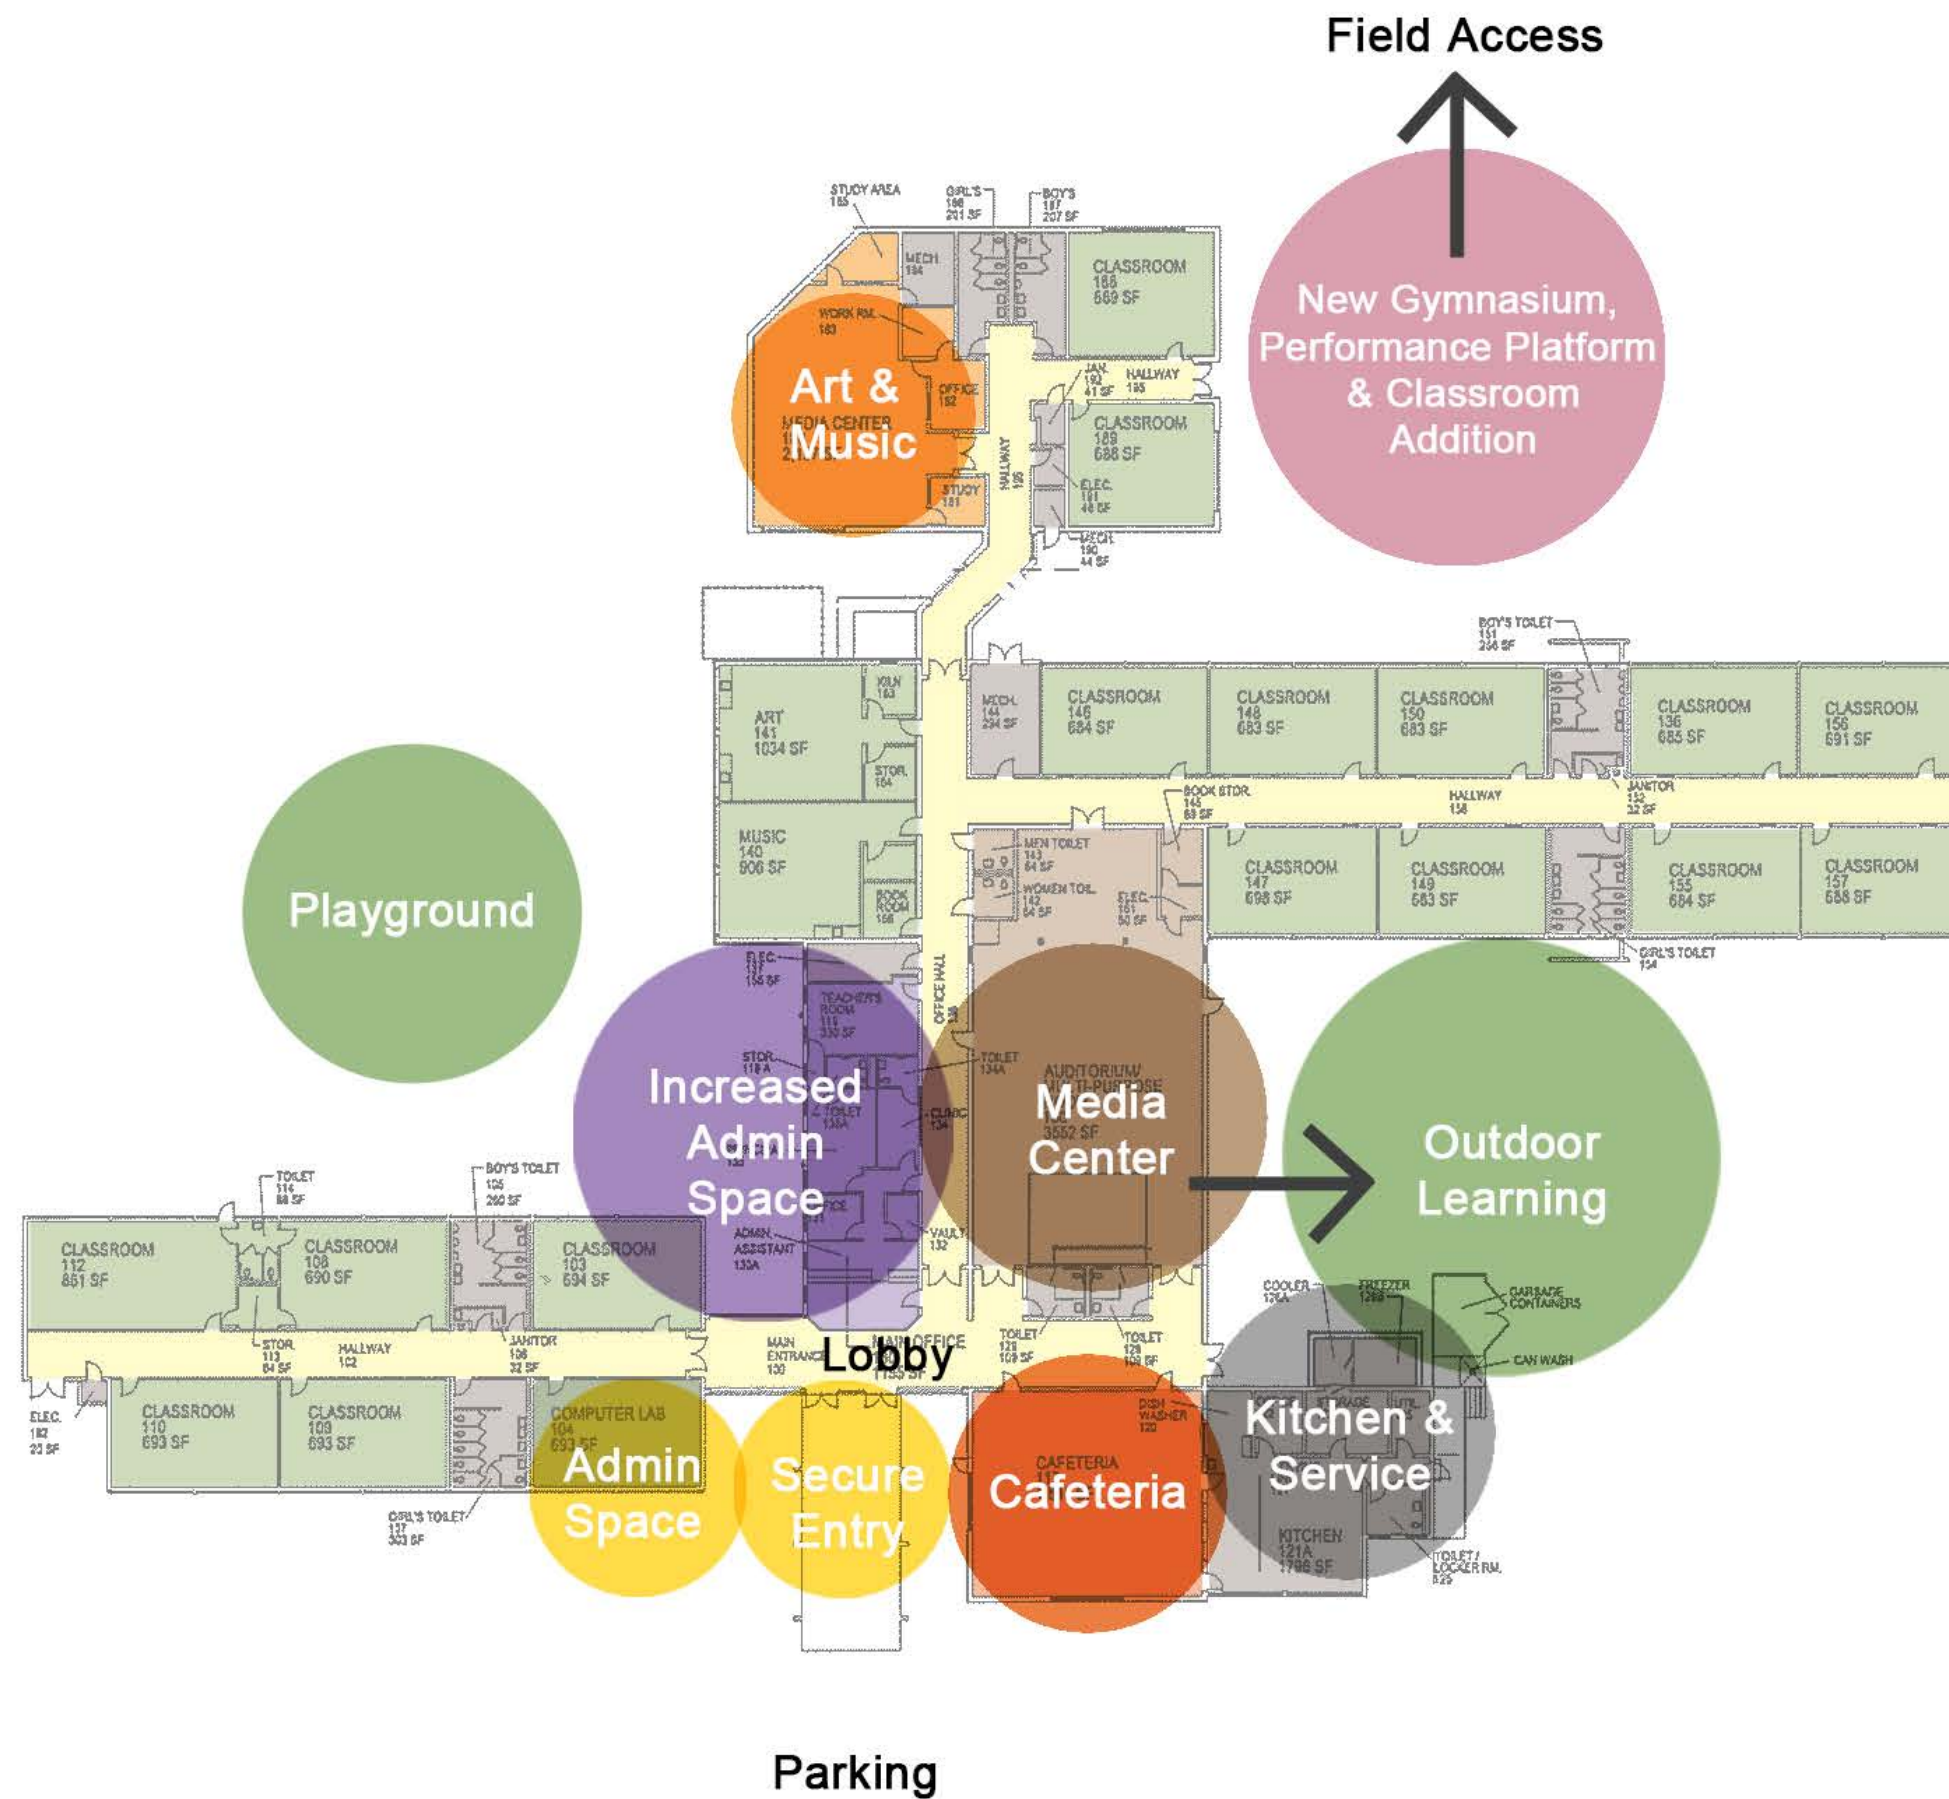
Field Access

New Gymnasium, Performance Platform & Classroom Addition

STUDY AREA 185
GIRL'S 186 201 SF
BOY'S 187 207 SF
MECH 184
CLASSROOM 188 689 SF
WORK RM. 183
Art & Music
MEDIA CENTER
OFFICE 182
JAN 192 41 SF
HALLWAY 195
CLASSROOM 189 688 SF
HALLWAY 196
STUDY 181
ELEC 191 46 SF
MECH 190 44 SF

BOY'S TOILET 151 256 SF
KILN 163
ART 141 1034 SF
STOR 164
MECH 144 234 SF
CLASSROOM 146 684 SF
CLASSROOM 148 683 SF
CLASSROOM 150 683 SF
CLASSROOM 136 685 SF
CLASSROOM 156 691 SF
BOOK STOR 145 69 SF
HALLWAY 158
JANITOR 152 32 SF
MUSIC 140 906 SF
BOOK ROOM 166
MEN TOILET 143 64 SF
WOMEN TOIL 142 64 SF
ELEC 151 50 SF
CLASSROOM 147 698 SF
CLASSROOM 149 683 SF
CLASSROOM 155 684 SF
CLASSROOM 157 688 SF
GIRL'S TOILET 154

Playground

ELEC 137 156 SF
TEACHER'S ROOM 118 330 SF
OFFICE HALL
STOR 118A
Increased Admin Space
TOILET 134A
AUDITORIUM/ MULTI-PURPOSE
Media Center
3552 SF
CLINIC 134
Outdoor Learning
ADMIN ASSISTANT 133A
VAULT 132

TOILET 114 88 SF
BOY'S TOILET 105 250 SF
CLASSROOM 112 851 SF
CLASSROOM 108 690 SF
CLASSROOM 103 694 SF
STOR 113 84 SF
HALLWAY 102
JANITOR 106 32 SF
MAIN ENTRANCE 100
Lobby
MAIN OFFICE
1135 SF
TOILET 128 109 SF
TOILET 129 109 SF
COOLER 126A
FREEZER 126B
GARBAGE CONTAINERS
CAN WASH
ELEC 182 23 SF
CLASSROOM 110 693 SF
CLASSROOM 109 693 SF
COMPUTER LAB 104 693 SF
Admin Space
Secure Entry
DISH WASHER 120
CAFETERIA
Cafeteria
Kitchen & Service
KITCHEN 121A 1706 SF
TOILET/ LOCKER RM. 122
GIRL'S TOILET 107 303 SF

Parking